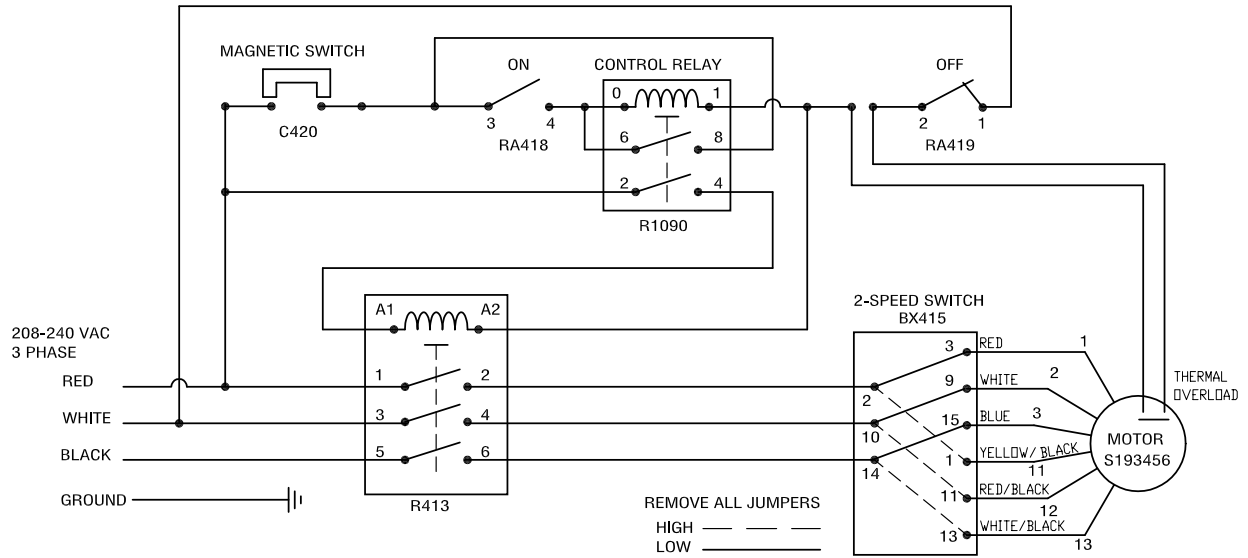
MAGNETIC SWITCH

C420

ON

3 4

RA418

CONTROL RELAY

0 1

6 8

2 4

R1090

OFF

2 1

RA419

208-240 VAC
3 PHASE

RED

WHITE

BLACK

GROUND

A1 A2

1 2

3 4

5 6

R413

2-SPEED SWITCH
BX415

3 RED 1

9 WHITE 2

2

15 BLUE 3

10

1 YELLOW/BLACK 11

14

11 RED/BLACK 12

13 WHITE/BLACK 13

THERMAL OVERLOAD

MOTOR
S193456

REMOVE ALL JUMPERS

HIGH

LOW